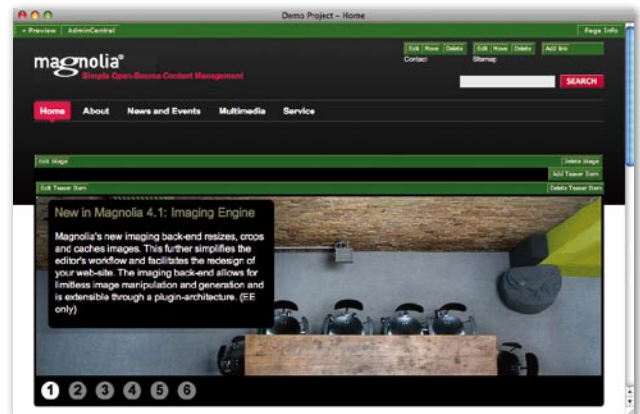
Demo Project – Home

« Preview | AdminCentral

Page Info

magnolia®

Simple Open-Source Content Management

Edit | Move | Delete

Contact

Edit | Move | Delete

Sitemap

Add link

SEARCH

Home

About

News and Events

Multimedia

Service

Edit Stage

Delete Stage

Add Teaser Item

Edit Teaser Item

Delete Teaser Item

New in Magnolia 4.1: Imaging Engine

Magnolia's new imaging back-end resizes, crops and caches images. This further simplifies the editor's workflow and facilitates the redesign of your web-site. The imaging back-end allows for limitless image manipulation and generation and is extensible through a plugin-architecture. (EE only)

1 2 3 4 5 6